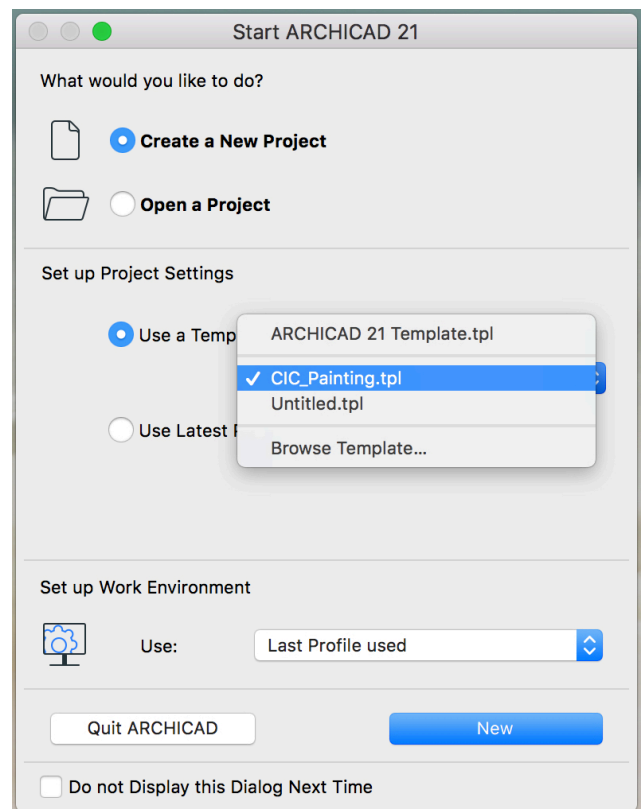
Start ARCHICAD 21

What would you like to do?

Create a New Project

Open a Project

Set up Project Settings

Use a Temp

ARCHICAD 21 Template.tpl

✓ CIC_Painting.tpl

Untitled.tpl

Browse Template...

Use Latest

Set up Work Environment

Use:

Last Profile used

Quit ARCHICAD

New

Do not Display this Dialog Next Time